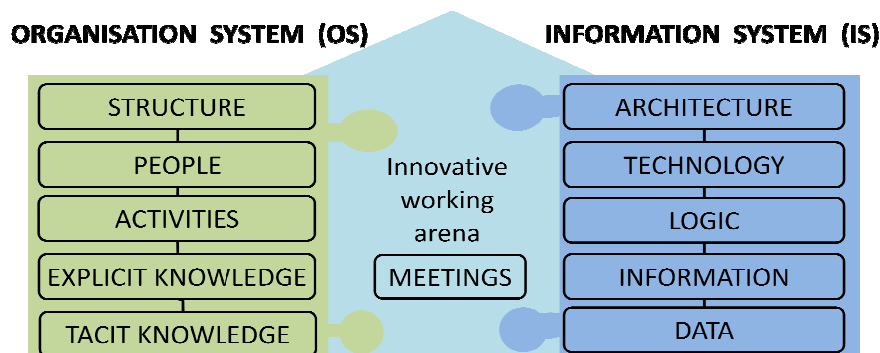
ORGANISATION SYSTEM (OS)

STRUCTURE

PEOPLE

ACTIVITIES

EXPLICIT KNOWLEDGE

TACIT KNOWLEDGE

Innovative working arena

MEETINGS

INFORMATION SYSTEM (IS)

ARCHITECTURE

TECHNOLOGY

LOGIC

INFORMATION

DATA